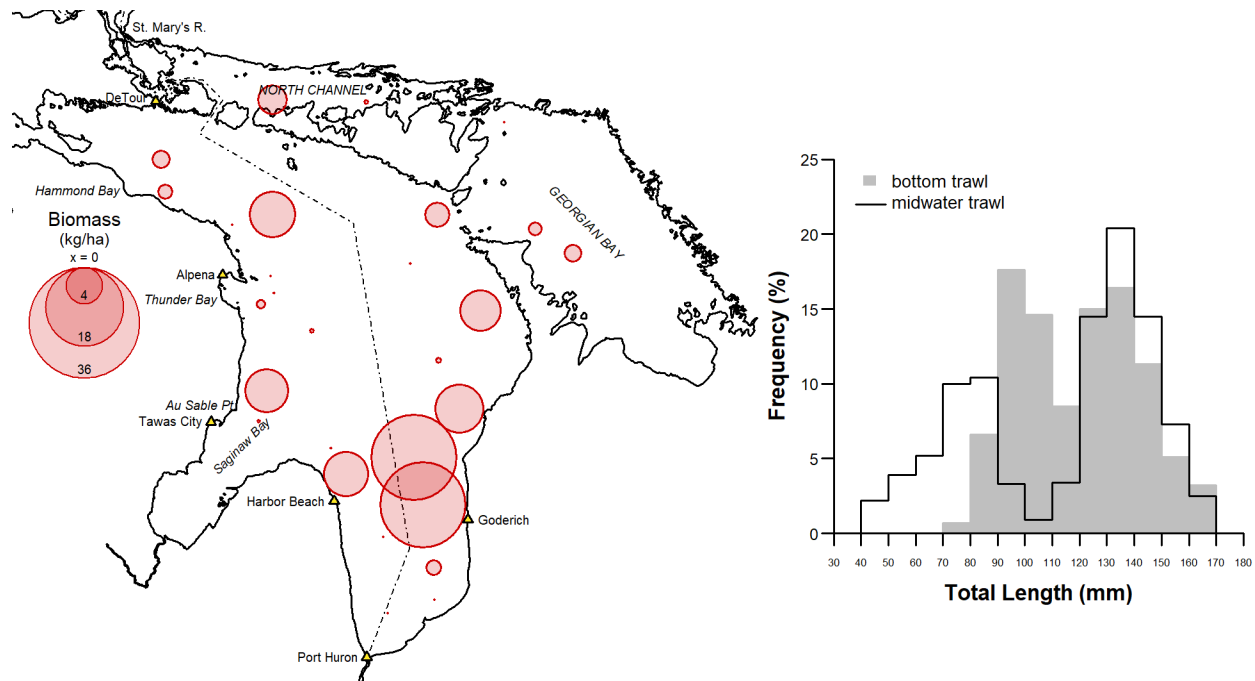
St. Mary's R.
DeTour
NORTH CHANNEL
Hammond Bay
GEORGIAN BAY
Biomass
(kg/ha)
x = 0
4
18
36
Alpena
Thunder Bay
Au Sable Pt
Tawas City
Saginaw Bay
Harbor Beach
Goderich
Port Huron

bottom trawl
midwater trawl
Frequency (%)
25
20
15
10
5
0
30 40 50 60 70 80 90 100 110 120 130 140 150 160 170 180
Total Length (mm)